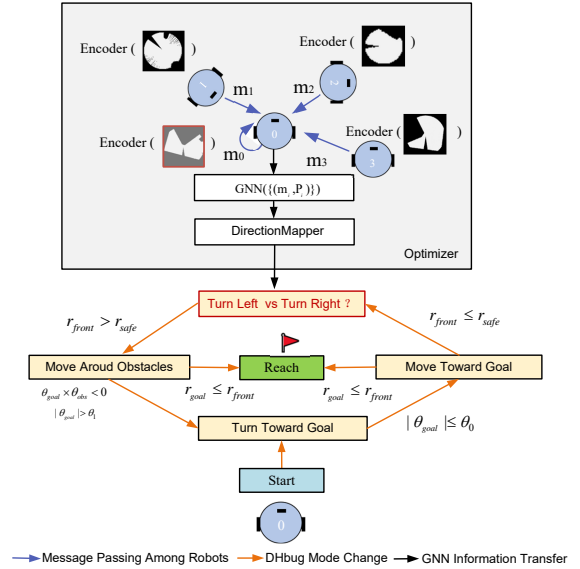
Encoder ( )

Encoder ( )

$m_1$

$m_2$

1

2

Encoder ( )

0

Encoder ( )

$m_0$

$m_3$

3

GNN({($m_i$,$P_i$)})

DirectionMapper

Optimizer

Turn Left vs Turn Right ?

$r_{front} > r_{safe}$

$r_{front} \leq r_{safe}$

Move Aroud Obstacles

Reach

Move Toward Goal

$\theta_{goal} \times \theta_{obs} < 0$

$|\theta_{goal}| > \theta_1$

$r_{goal} \leq r_{front}$

$r_{goal} \leq r_{front}$

Turn Toward Goal

$|\theta_{goal}| \leq \theta_0$

Start

0

Message Passing Among Robots

DHbug Mode Change

GNN Information Transfer